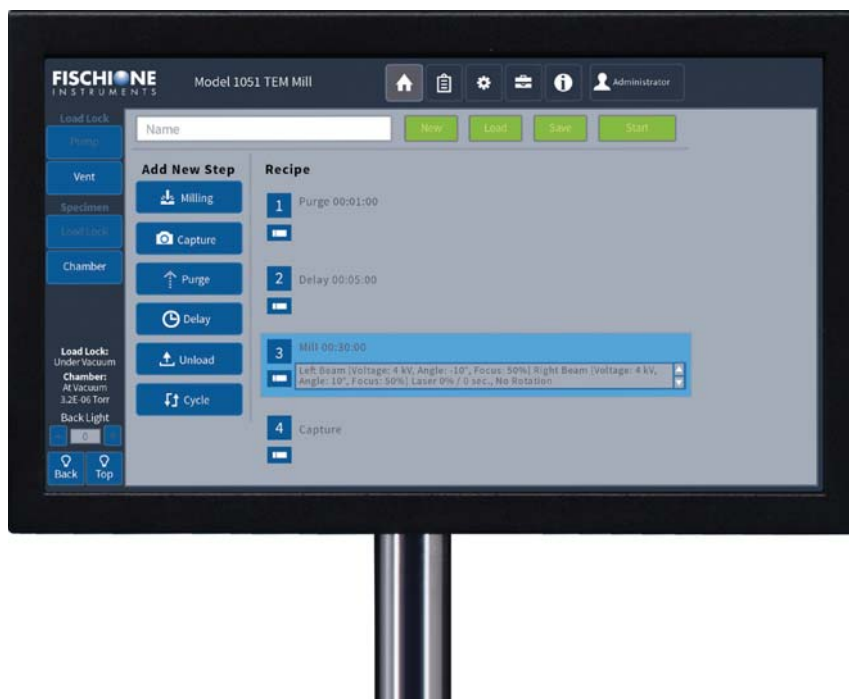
FISCHIONE INSTRUMENTS

Model 1051 TEM Mill

Administrator

Load Lock

Pump

Vent

Specimen

Load Lock

Chamber

Name

New

Load

Save

Start

Add New Step

Milling

Capture

Purge

Delay

Unload

Cycle

Recipe

1 Purge 00:01:00

2 Delay 00:05:00

3 Mill 00:30:00

Left Beam [Voltage: 4 kV, Angle: -10°, Focus: 50%] Right Beam [Voltage: 4 kV, Angle: 10°, Focus: 50%] Laser 0% / 0 sec., No Rotation

4 Capture

Load Lock:
Under Vacuum
Chamber:
At Vacuum
3.2E-06 Torr

Back Light

0

Back

Top